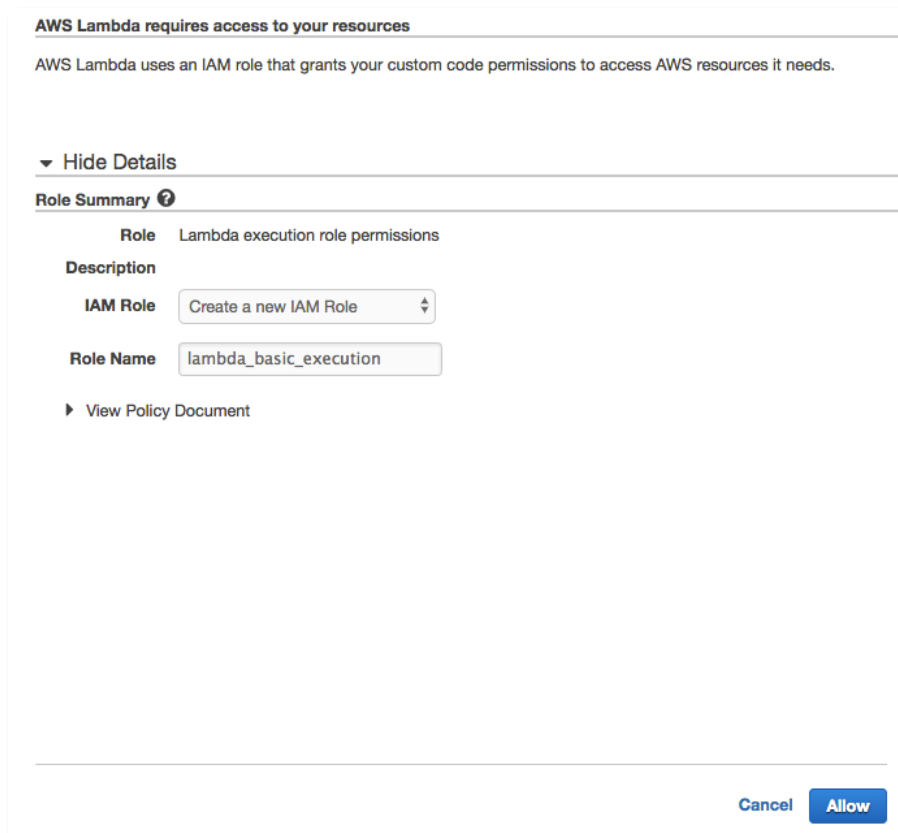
AWS Lambda requires access to your resources

AWS Lambda uses an IAM role that grants your custom code permissions to access AWS resources it needs.

Hide Details

Role Summary

Role Description Lambda execution role permissions

IAM Role Create a new IAM Role

Role Name lambda_basic_execution

View Policy Document

Cancel Allow